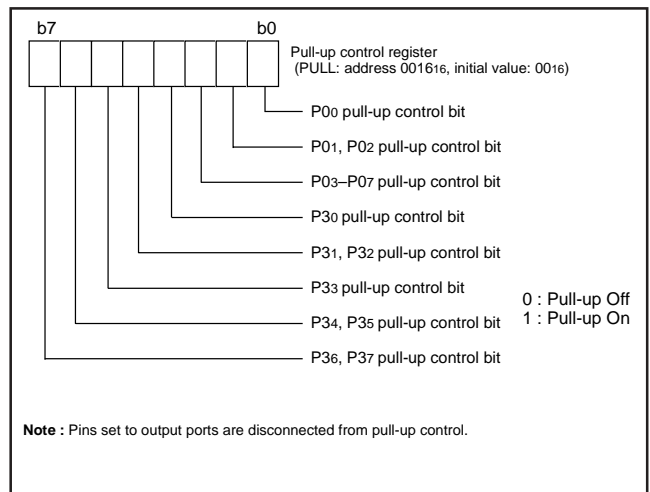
b7 b0

Pull-up control register
(PULL: address $0016_{16}$, initial value: $00_{16}$)

$P0_0$ pull-up control bit

$P0_1$, $P0_2$ pull-up control bit

$P0_3$–$P0_7$ pull-up control bit

$P3_0$ pull-up control bit

$P3_1$, $P3_2$ pull-up control bit

$P3_3$ pull-up control bit

$P3_4$, $P3_5$ pull-up control bit

$P3_6$, $P3_7$ pull-up control bit

0 : Pull-up Off
1 : Pull-up On

**Note :** Pins set to output ports are disconnected from pull-up control.